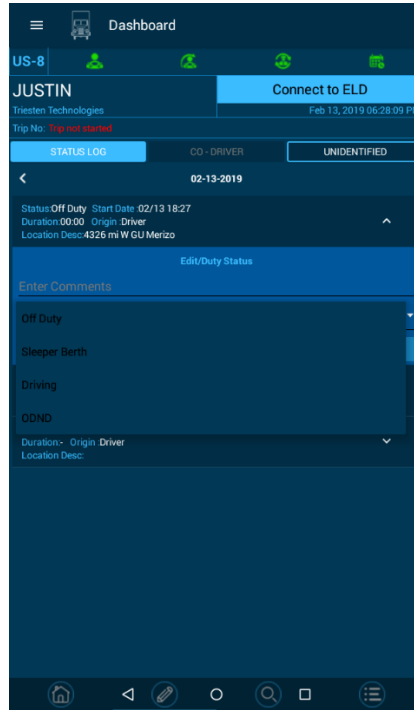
Dashboard

US-8

JUSTIN

Triesten Technologies

Connect to ELD

Feb 13, 2019 06:28:09 P

Trip No: Trip not started

STATUS LOG

CO - DRIVER

UNIDENTIFIED

02-13-2019

Status:Off Duty Start Date :02/13 18:27
Duration:00:00 Origin :Driver
Location Desc:4326 mi W GU Merizo

Edit/Duty Status

Enter Comments

Off Duty

Sleeper Berth

Driving

ODND

Duration:- Origin :Driver
Location Desc: